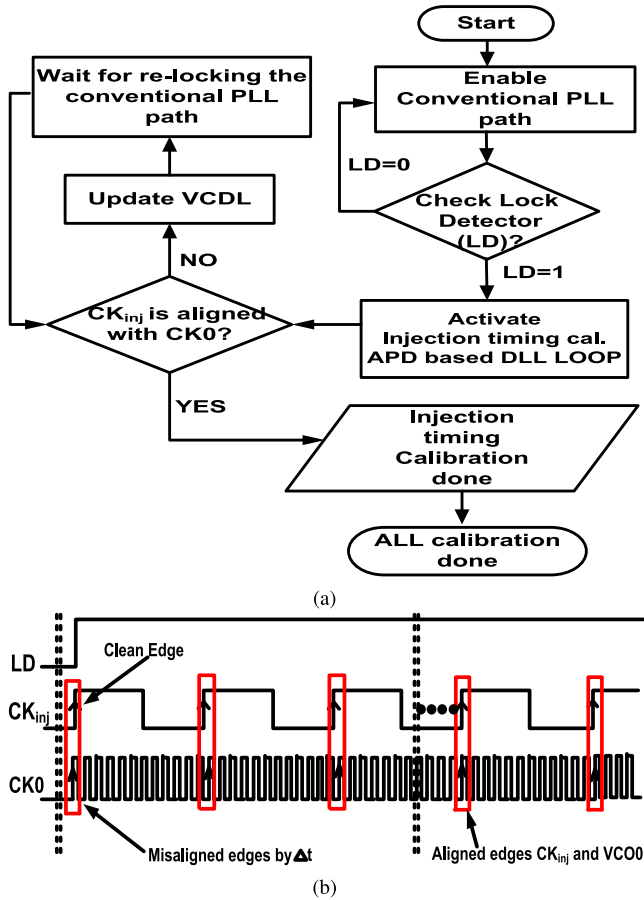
Start

Enable Conventional PLL path

Wait for re-locking the conventional PLL path

LD=0

Check Lock Detector (LD)?

Update VCDL

NO

LD=1

$CK_{inj}$ is aligned with CK0?

Activate Injection timing cal. APD based DLL LOOP

YES

Injection timing Calibration done

ALL calibration done

(a)

LD

Clean Edge

$CK_{inj}$

CK0

Misaligned edges by $\Delta$t

Aligned edges $CK_{inj}$ and VCO0

(b)